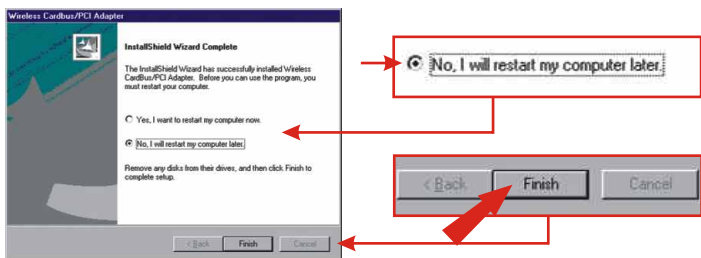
Wireless Cardbus/PCI Adapter

InstallShield Wizard Complete

The InstallShield Wizard has successfully installed Wireless CardBus/PCI Adapter. Before you can use the program, you must restart your computer.

Yes, I want to restart my computer now.

No, I will restart my computer later.

Remove any disks from their drives, and then click Finish to complete setup.

< Back Finish Cancel

No, I will restart my computer later.

< Back Finish Cancel